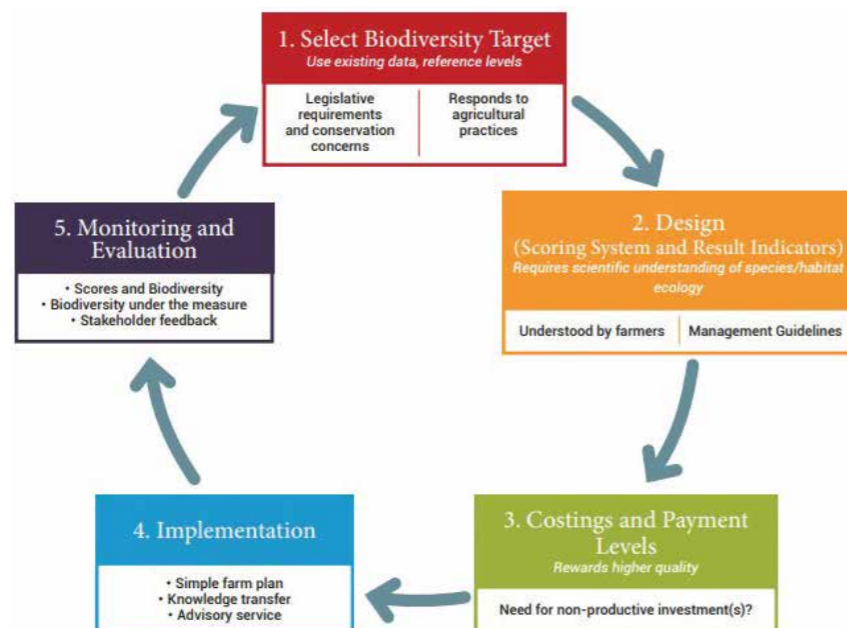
1. Select Biodiversity Target
Use existing data, reference levels

Legislative requirements and conservation concerns

Responds to agricultural practices

2. Design
(Scoring System and Result Indicators)
Requires scientific understanding of species/habitat ecology

Understood by farmers

Management Guidelines

3. Costings and Payment Levels
Rewards higher quality

Need for non-productive investment(s)?

4. Implementation

• Simple farm plan
• Knowledge transfer
• Advisory service

5. Monitoring and Evaluation

• Scores and Biodiversity
• Biodiversity under the measure
• Stakeholder feedback